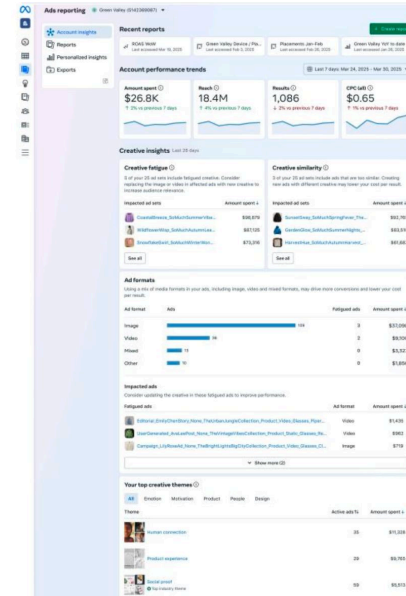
Ads reporting  Green Valley (0143389887) ▾

Account insights
Reports
Personalized insights
Exports

Recent reports
+ Create report
ROAS Walk
Last accessed Mar 18, 2025
Green Valley Device / Pla...
Last accessed Feb 3, 2025
Placements Jan-Feb
Last accessed Feb 28, 2025
Green Valley YoY to date
Last accessed Jan 28, 2025

Account performance trends
Last 7 days: Mar 24, 2025 - Mar 30, 2025

Amount spent
$26.8K
↑ 2% vs previous 7 days

Reach
18.4M
↑ 4% vs previous 7 days

Results
1,086
↓ 3% vs previous 7 days

CPC (all)
$0.65
↑ 1% vs previous 7 days

Creative insights Last 28 days

Creative fatigue
3 of your 28 ad sets include fatigued creative. Consider replacing the image or video in affected ads with new creative to increase audience relevance.

| Impacted ad sets | Amount spent |
|---|---|
| CoastalBreeze_SoMuchSummerVibe... | $98,879 |
| WildflowerWay_SoMuchAutumnLea... | $87,120 |
| SnowflakeSwirl_SoMuchWinterWon... | $72,318 |

See all

Creative similarity
3 of your 28 ad sets include ads that are too similar. Creating new ads with different creative may lower your cost per result.

| Impacted ad sets | Amount spent |
|---|---|
| SunsetSway_SoMuchSpringFever_The... | $92,710 |
| GardenGlow_SoMuchSummerNights_... | $83,511 |
| HarvestHue_SoMuchAutumnInterest_... | $41,682 |

See all

Ad formats
Using a mix of media formats in your ads, including image, video and mixed formats, may drive more conversions and lower your cost per result.

| Ad format | Ads | Fatigued ads | Amount spent |
|---|---|---|---|
| Image | 104 | 3 | $37,098 |
| Video | 56 | 2 | $9,100 |
| Mixed | 11 | 0 | $3,521 |
| Other | 10 | 0 | $1,650 |

Impacted ads
Consider updating the creative in these fatigued ads to improve performance.

| Fatigued ads | Ad format | Amount spent |
|---|---|---|
| Editorial_EmilyChenStory_None_TheUrbanJungleCollection_Product_Video_Glasses_Flyer... | Video | $1,430 |
| UserGenerated_AvaLeeFeed_None_TheVintageVibesCollection_Product_Static_Glasses_M... | Video | $962 |
| Campaign_LilyRoweAd_None_TheBrightLightsBigCityCollection_Product_Video_Glasses_Cl... | Image | $719 |

Show more (2)

Your top creative themes
All  Emotion  Motivation  Product  People  Design

| Theme | Active ads | Amount spent |
|---|---|---|
| Human connection | 35 | $11,038 |
| Product experience | 29 | $9,765 |
| Social proof | 59 | $9,513 |